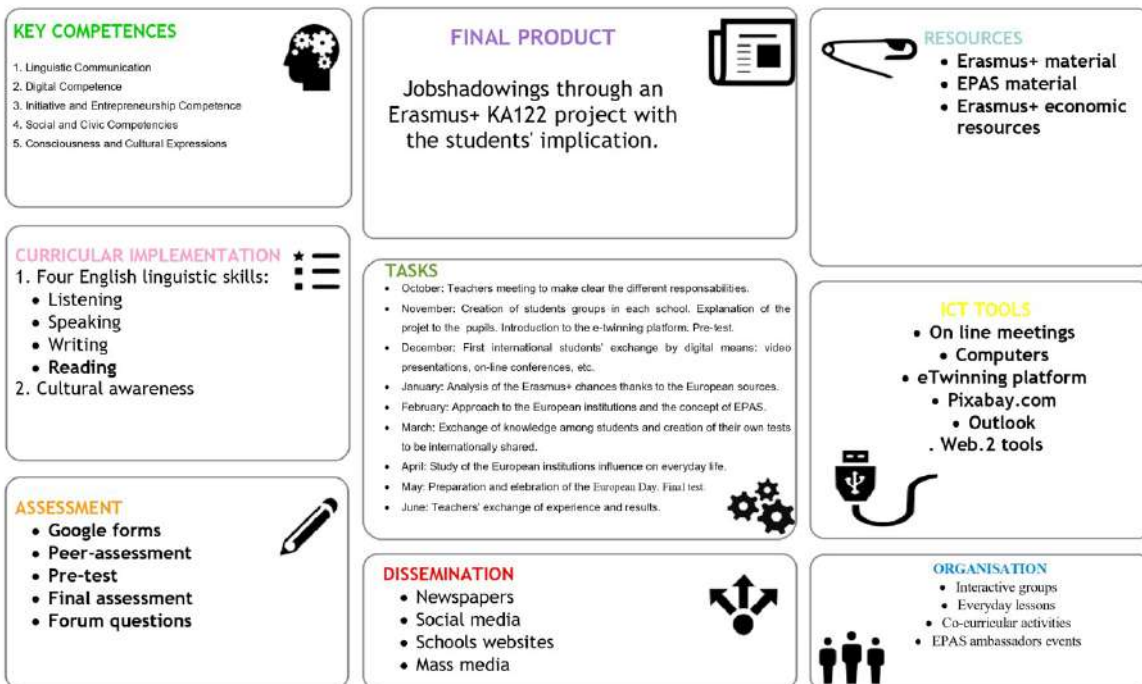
KEY COMPETENCES
1. Linguistic Communication
2. Digital Competence
3. Initiative and Entrepreneurship Competence
4. Social and Civic Competencies
5. Consciousness and Cultural Expressions

FINAL PRODUCT
Jobshadowings through an Erasmus+ KA122 project with the students' implication.

RESOURCES
• Erasmus+ material
• EPAS material
• Erasmus+ economic resources

CURRICULAR IMPLEMENTATION
1. Four English linguistic skills:
• Listening
• Speaking
• Writing
• Reading
2. Cultural awareness

TASKS
• October: Teachers meeting to make clear the different responsabilities.
• November: Creation of students groups in each school. Explanation of the projet to the pupils. Introduction to the e-twinning platform. Pre-test.
• December: First international students' exchange by digital means: video presentations, on-line conferences, etc.
• January: Analysis of the Erasmus+ chances thanks to the European sources.
• February: Approach to the European institutions and the concept of EPAS.
• March: Exchange of knowledge among students and creation of their own tests to be internationally shared.
• April: Study of the European institutions influence on everyday life.
• May: Preparation and elebration of the European Day. Final test.
• June: Teachers' exchange of experience and results.

ICT TOOLS
• On line meetings
• Computers
• eTwinning platform
• Pixabay.com
• Outlook
. Web.2 tools

ASSESSMENT
• Google forms
• Peer-assessment
• Pre-test
• Final assessment
• Forum questions

DISSEMINATION
• Newspapers
• Social media
• Schools websites
• Mass media

ORGANISATION
• Interactive groups
• Everyday lessons
• Co-curricular activities
• EPAS ambassadors events